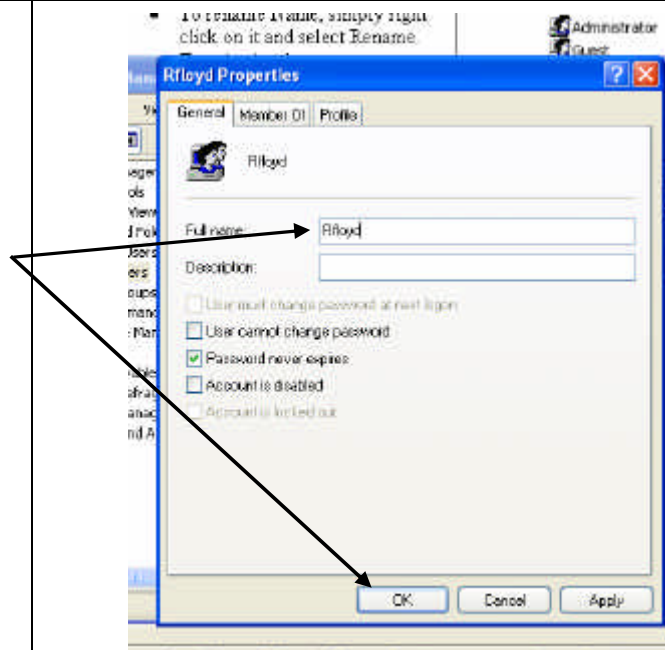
• To rename Name, simply right click on it and select Rename.

Administrator
Guest

Rfloyd Properties

General | Member Of | Profile

Rfloyd

Full name: Rfloyd

Description:

User must change password at next logon
User cannot change password
Password never expires
Account is disabled
Account is locked out

OK | Cancel | Apply